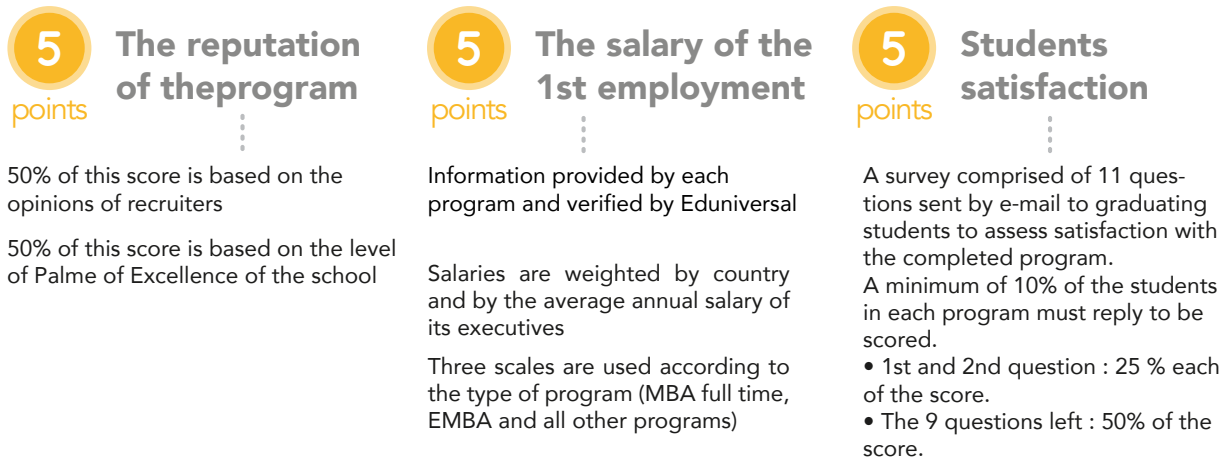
5
points
The reputation of theprogram

50% of this score is based on the opinions of recruiters

50% of this score is based on the level of Palme of Excellence of the school

5
points
The salary of the 1st employment

Information provided by each program and verified by Eduniversal

Salaries are weighted by country and by the average annual salary of its executives

Three scales are used according to the type of program (MBA full time, EMBA and all other programs)

5
points
Students satisfaction

A survey comprised of 11 questions sent by e-mail to graduating students to assess satisfaction with the completed program.
A minimum of 10% of the students in each program must reply to be scored.
• 1st and 2nd question : 25 % each of the score.
• The 9 questions left : 50% of the score.